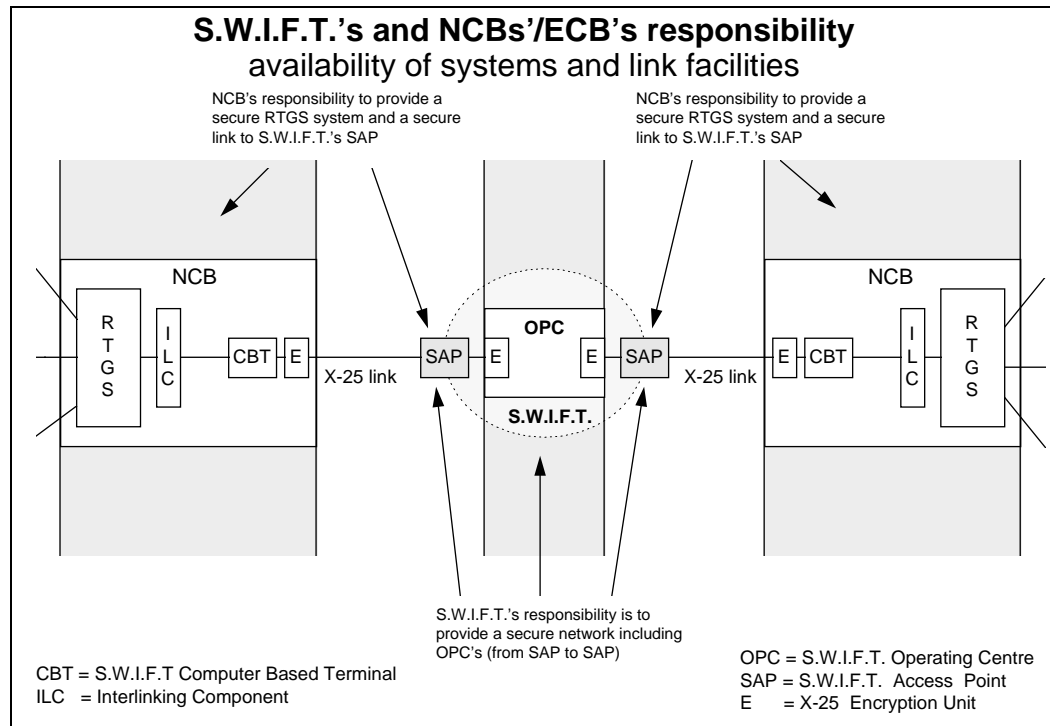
**S.W.I.F.T.'s and NCBs'/ECB's responsibility**
availability of systems and link facilities

NCB's responsibility to provide a secure RTGS system and a secure link to S.W.I.F.T.'s SAP

NCB's responsibility to provide a secure RTGS system and a secure link to S.W.I.F.T.'s SAP

NCB

R T G S

I L C

CBT

E

X-25 link

SAP

E

OPC

E

SAP

S.W.I.F.T.

X-25 link

E

CBT

I L C

R T G S

NCB

S.W.I.F.T.'s responsibility is to provide a secure network including OPC's (from SAP to SAP)

CBT = S.W.I.F.T Computer Based Terminal
ILC = Interlinking Component

OPC = S.W.I.F.T. Operating Centre
SAP = S.W.I.F.T. Access Point
E = X-25 Encryption Unit